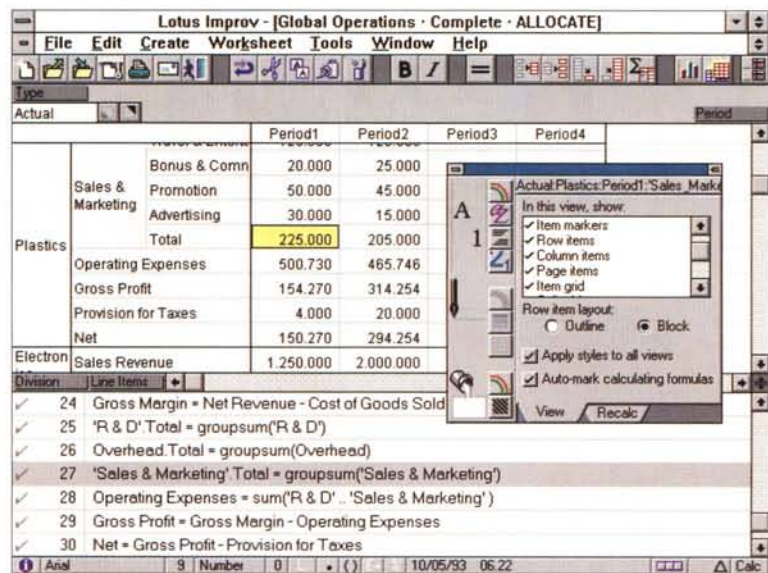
Lotus Improv - [Global Operations - Complete - ALLOCATE]

File Edit Create Worksheet Tools Window Help

B I

Type

Actual

Period

| | | | Period1 | Period2 | Period3 | Period4 |
|---|---|---|---|---|---|---|
| Plastics | Sales & Marketing | Bonus & Comn | 20.000 | 25.000 | | |
| | | Promotion | 50.000 | 45.000 | | |
| | | Advertising | 30.000 | 15.000 | | |
| | | Total | 225.000 | 205.000 | | |
| | Operating Expenses | | 500.730 | 465.746 | | |
| | Gross Profit | | 154.270 | 314.254 | | |
| | Provision for Taxes | | 4.000 | 20.000 | | |
| | Net | | 150.270 | 294.254 | | |
| Electron | Sales Revenue | | 1.250.000 | 2.000.000 | | |

Division Line Items

A
1

Actual:Plastics:Period1:'Sales_Marke

In this view, show:
✓ Item markers
✓ Row items
✓ Column items
✓ Page items
✓ Item grid

Row item layout:
Outline
Block

Apply styles to all views
Auto-mark calculating formulas

View Recalc

24 Gross Margin = Net Revenue - Cost of Goods Sold
25 'R & D'.Total = groupsum('R & D')
26 Overhead.Total = groupsum(Overhead)
27 'Sales & Marketing'.Total = groupsum('Sales & Marketing')
28 Operating Expenses = sum('R & D' .. 'Sales & Marketing' )
29 Gross Profit = Gross Margin - Operating Expenses
30 Net = Gross Profit - Provision for Taxes

Arial 9 Number 0 10/05/93 06.22 Calc